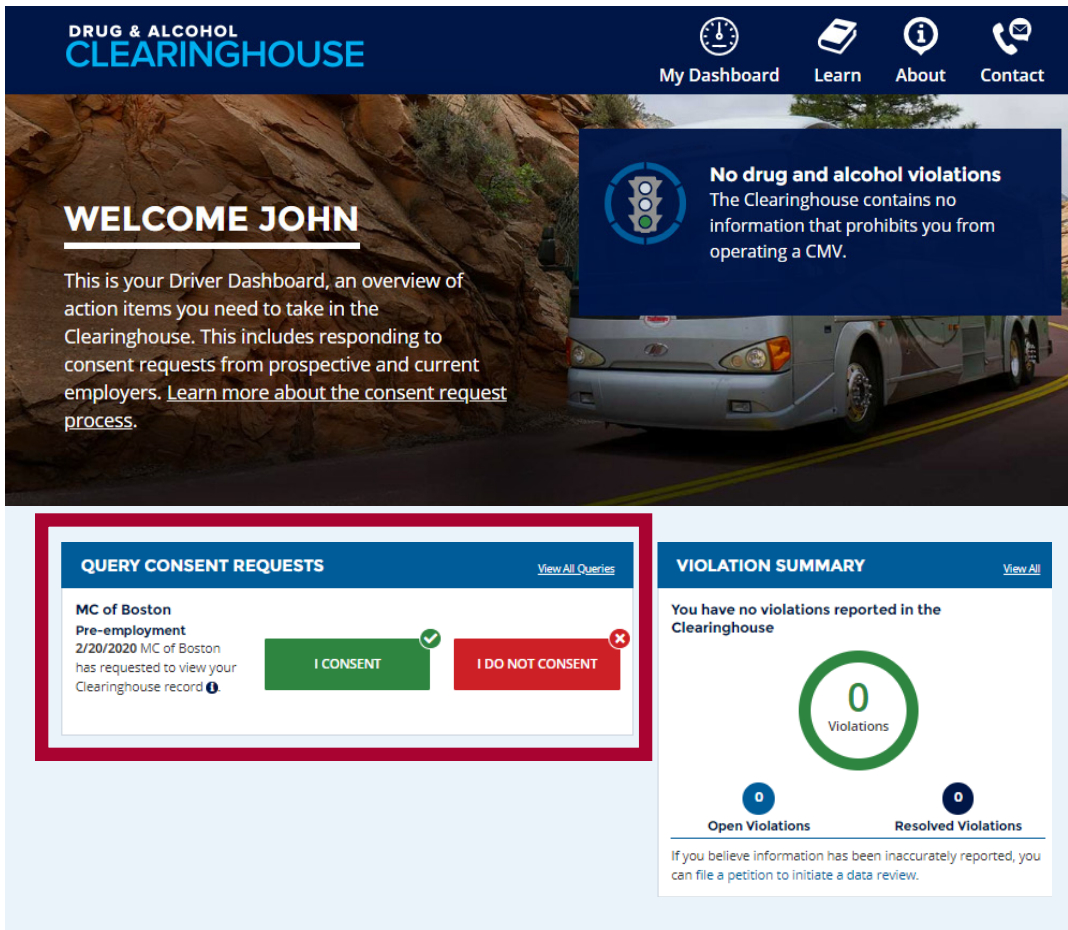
DRUG & ALCOHOL
CLEARINGHOUSE

My Dashboard
Learn
About
Contact

WELCOME JOHN

This is your Driver Dashboard, an overview of action items you need to take in the Clearinghouse. This includes responding to consent requests from prospective and current employers. Learn more about the consent request process.

No drug and alcohol violations
The Clearinghouse contains no information that prohibits you from operating a CMV.

QUERY CONSENT REQUESTS
View All Queries

MC of Boston
Pre-employment
2/20/2020 MC of Boston has requested to view your Clearinghouse record

I CONSENT
I DO NOT CONSENT

VIOLATION SUMMARY
View All

You have no violations reported in the Clearinghouse

0
Violations

0
Open Violations
0
Resolved Violations

If you believe information has been inaccurately reported, you can file a petition to initiate a data review.